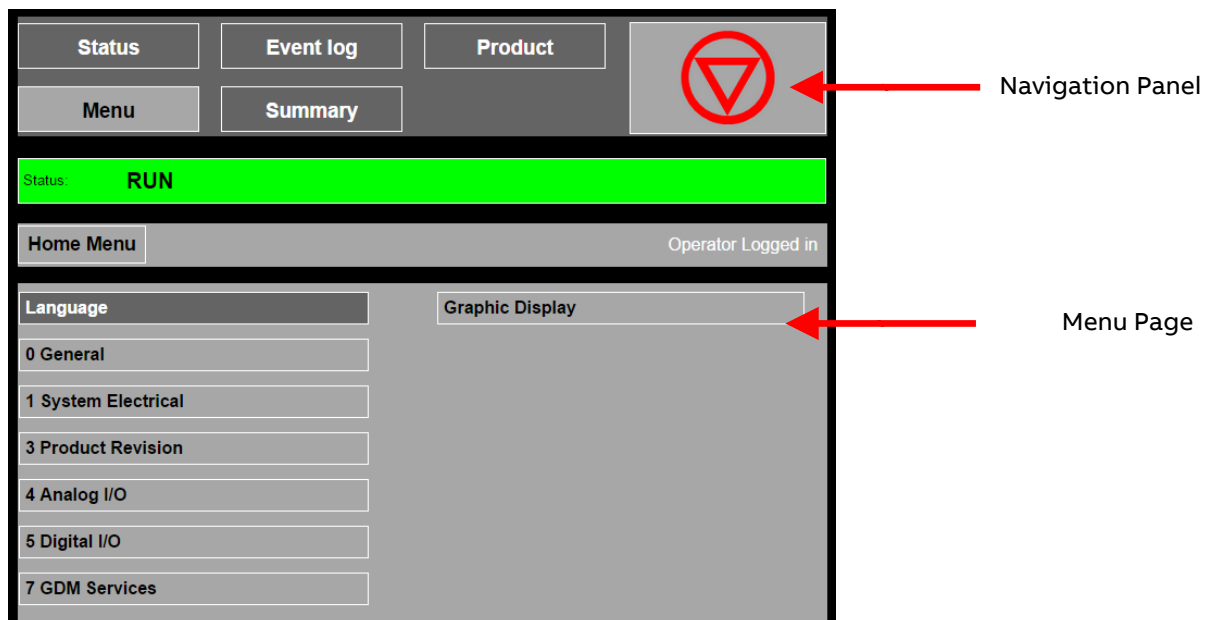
Status
Event log
Product
Menu
Summary

Navigation Panel

Status: RUN

Home Menu
Operator Logged in

Language
Graphic Display
0 General
1 System Electrical
3 Product Revision
4 Analog I/O
5 Digital I/O
7 GDM Services

Menu Page